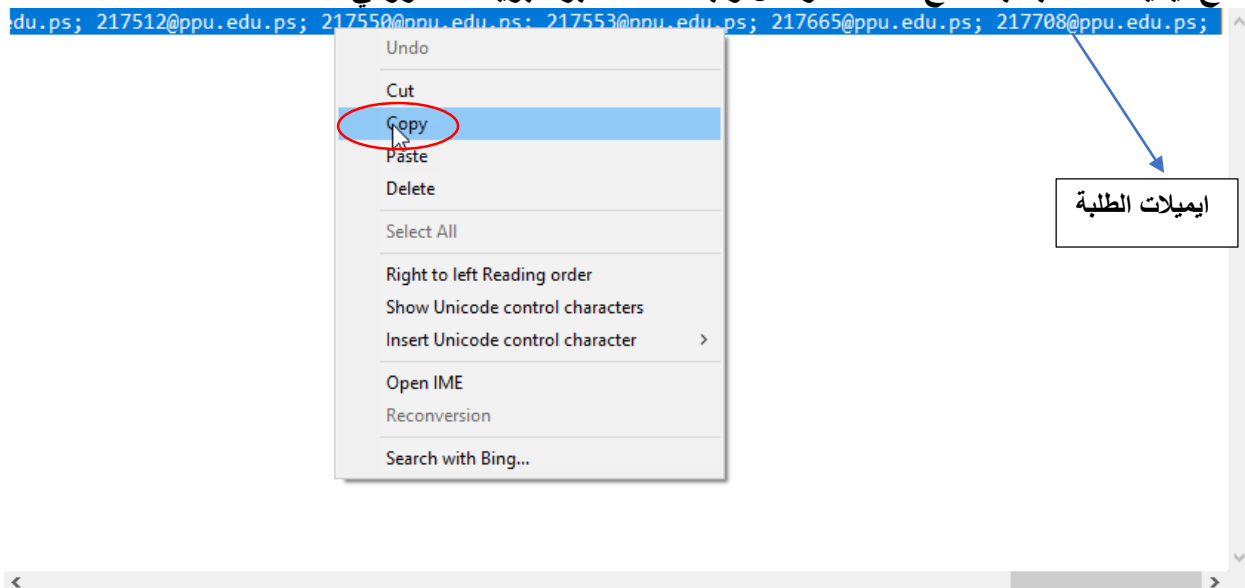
edu.ps; 217512@ppu.edu.ps; 217550@ppu.edu.ps; 217553@ppu.edu.ps; 217665@ppu.edu.ps; 217708@ppu.edu.ps;

Undo
Cut
Copy
Paste
Delete
Select All
Right to left Reading order
Show Unicode control characters
Insert Unicode control character
Open IME
Reconversion
Search with Bing...

ايميلات الطلبة